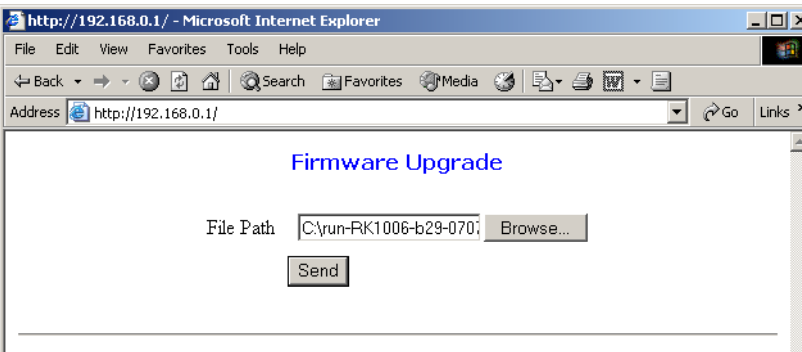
http://192.168.0.1/ - Microsoft Internet Explorer

File Edit View Favorites Tools Help

Back Search Favorites Media

Address http://192.168.0.1/ Go Links

Firmware Upgrade

File Path C:\run-RK1006-b29-0707 Browse...

Send